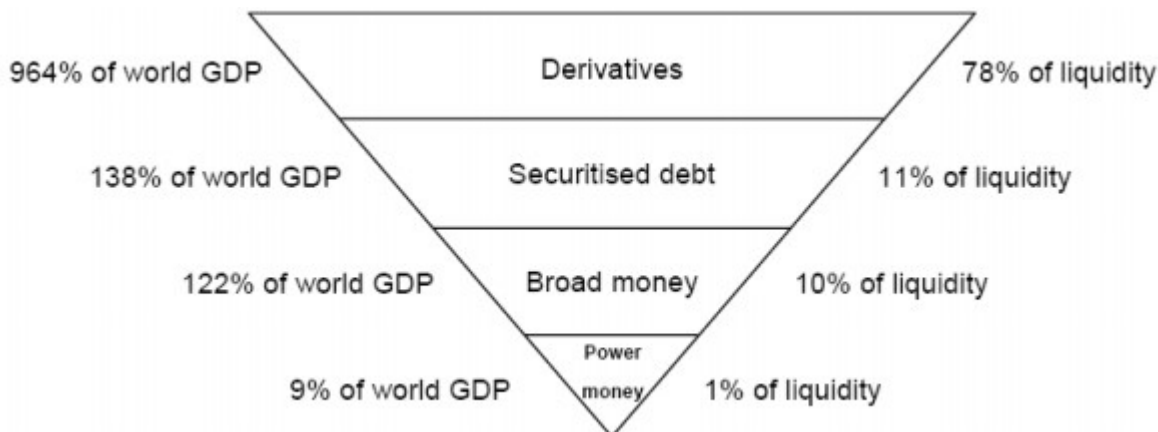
964% of world GDP

Derivatives

78% of liquidity

138% of world GDP

Securitised debt

11% of liquidity

122% of world GDP

Broad money

10% of liquidity

9% of world GDP

Power money

1% of liquidity